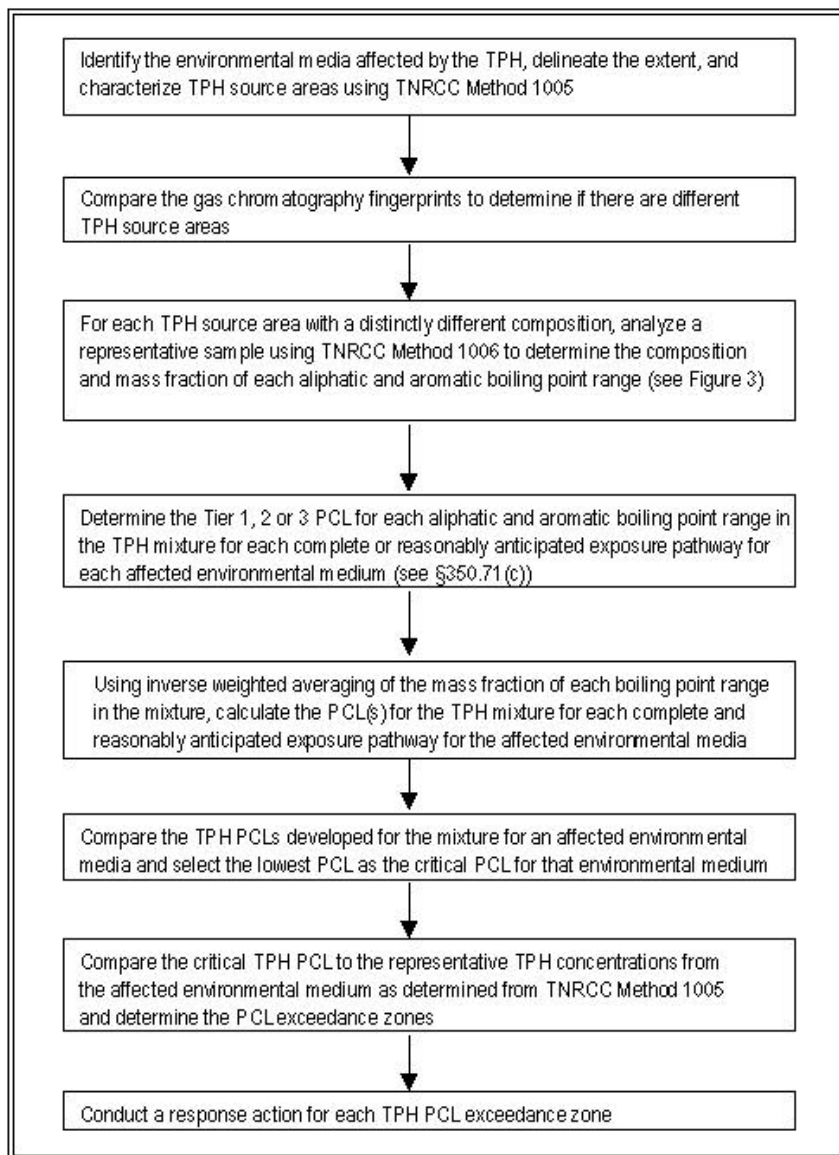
Identify the environmental media affected by the TPH, delineate the extent, and characterize TPH source areas using TNRCC Method 1005

Compare the gas chromatography fingerprints to determine if there are different TPH source areas

For each TPH source area with a distinctly different composition, analyze a representative sample using TNRCC Method 1006 to determine the composition and mass fraction of each aliphatic and aromatic boiling point range (see Figure 3)

Determine the Tier 1, 2 or 3 PCL for each aliphatic and aromatic boiling point range in the TPH mixture for each complete or reasonably anticipated exposure pathway for each affected environmental medium (see §350.71(c))

Using inverse weighted averaging of the mass fraction of each boiling point range in the mixture, calculate the PCL(s) for the TPH mixture for each complete and reasonably anticipated exposure pathway for the affected environmental media

Compare the TPH PCLs developed for the mixture for an affected environmental media and select the lowest PCL as the critical PCL for that environmental medium

Compare the critical TPH PCL to the representative TPH concentrations from the affected environmental medium as determined from TNRCC Method 1005 and determine the PCL exceedance zones

Conduct a response action for each TPH PCL exceedance zone